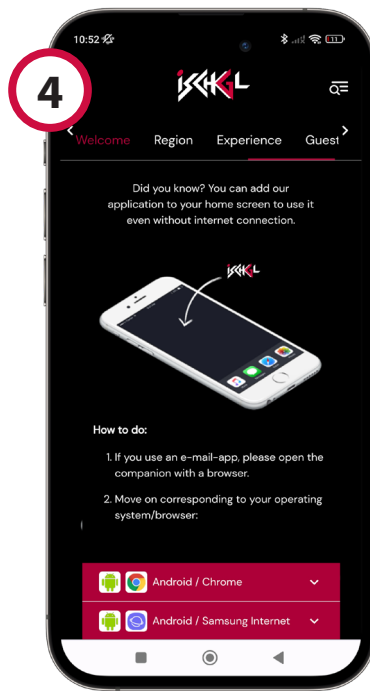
4

10:52

ISCHGL

Welcome Region Experience Guest

Did you know? You can add our application to your home screen to use it even without internet connection.

ISCHGL

How to do:

1. If you use an e-mail-app, please open the companion with a browser.

2. Move on corresponding to your operating system/browser:

Android / Chrome

Android / Samsung Internet